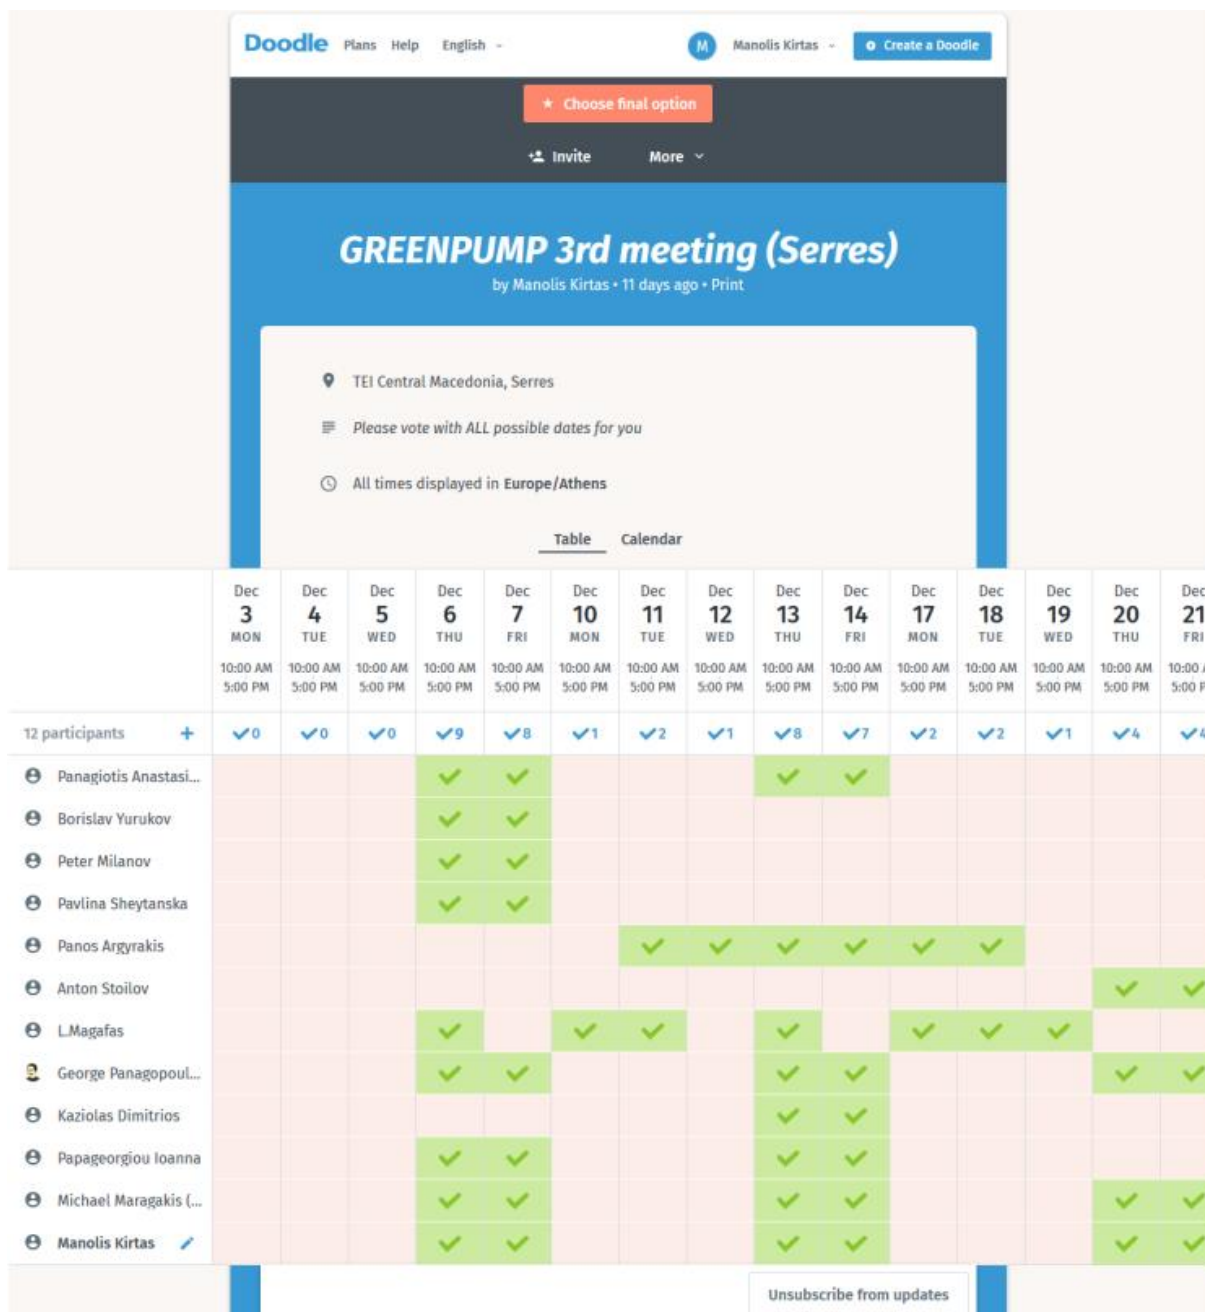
Doodle Plans Help English

M Manolis Kirtas

Create a Doodle

Choose final option

Invite More

GREENPUMP 3rd meeting (Serres)

by Manolis Kirtas • 11 days ago • Print

TEI Central Macedonia, Serres

Please vote with ALL possible dates for you

All times displayed in Europe/Athens

Table Calendar

| | Dec 3 MON 10:00 AM 5:00 PM | Dec 4 TUE 10:00 AM 5:00 PM | Dec 5 WED 10:00 AM 5:00 PM | Dec 6 THU 10:00 AM 5:00 PM | Dec 7 FRI 10:00 AM 5:00 PM | Dec 10 MON 10:00 AM 5:00 PM | Dec 11 TUE 10:00 AM 5:00 PM | Dec 12 WED 10:00 AM 5:00 PM | Dec 13 THU 10:00 AM 5:00 PM | Dec 14 FRI 10:00 AM 5:00 PM | Dec 17 MON 10:00 AM 5:00 PM | Dec 18 TUE 10:00 AM 5:00 PM | Dec 19 WED 10:00 AM 5:00 PM | Dec 20 THU 10:00 AM 5:00 PM | Dec 21 FRI 10:00 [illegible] 5:00 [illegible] |
|---|---|---|---|---|---|---|---|---|---|---|---|---|---|---|---|
| 12 participants + | ✓0 | ✓0 | ✓0 | ✓9 | ✓8 | ✓1 | ✓2 | ✓1 | ✓8 | ✓7 | ✓2 | ✓2 | ✓1 | ✓4 | ✓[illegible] |
| Panagiotis Anastasi... | | | | ✓ | ✓ | | | | ✓ | ✓ | | | | | |
| Borislav Yurukov | | | | ✓ | ✓ | | | | | | | | | | |
| Peter Milanov | | | | ✓ | ✓ | | | | | | | | | | |
| Pavlina Sheytanska | | | | ✓ | ✓ | | | | | | | | | | |
| Panos Argyrakis | | | | | | | ✓ | ✓ | ✓ | ✓ | ✓ | ✓ | | | |
| Anton Stoilov | | | | | | | | | | | | | | ✓ | ✓ |
| L.Magafas | | | | ✓ | | ✓ | ✓ | | ✓ | | ✓ | ✓ | ✓ | | |
| George Panagopoul... | | | | ✓ | ✓ | | | | ✓ | ✓ | | | | ✓ | ✓ |
| Kaziolas Dimitrios | | | | | | | | | ✓ | ✓ | | | | | |
| Papageorgiou Ioanna | | | | ✓ | ✓ | | | | ✓ | ✓ | | | | | |
| Michael Maragakis (... | | | | ✓ | ✓ | | | | ✓ | ✓ | | | | ✓ | ✓ |
| Manolis Kirtas | | | | ✓ | ✓ | | | | ✓ | ✓ | | | | ✓ | ✓ |

Unsubscribe from updates